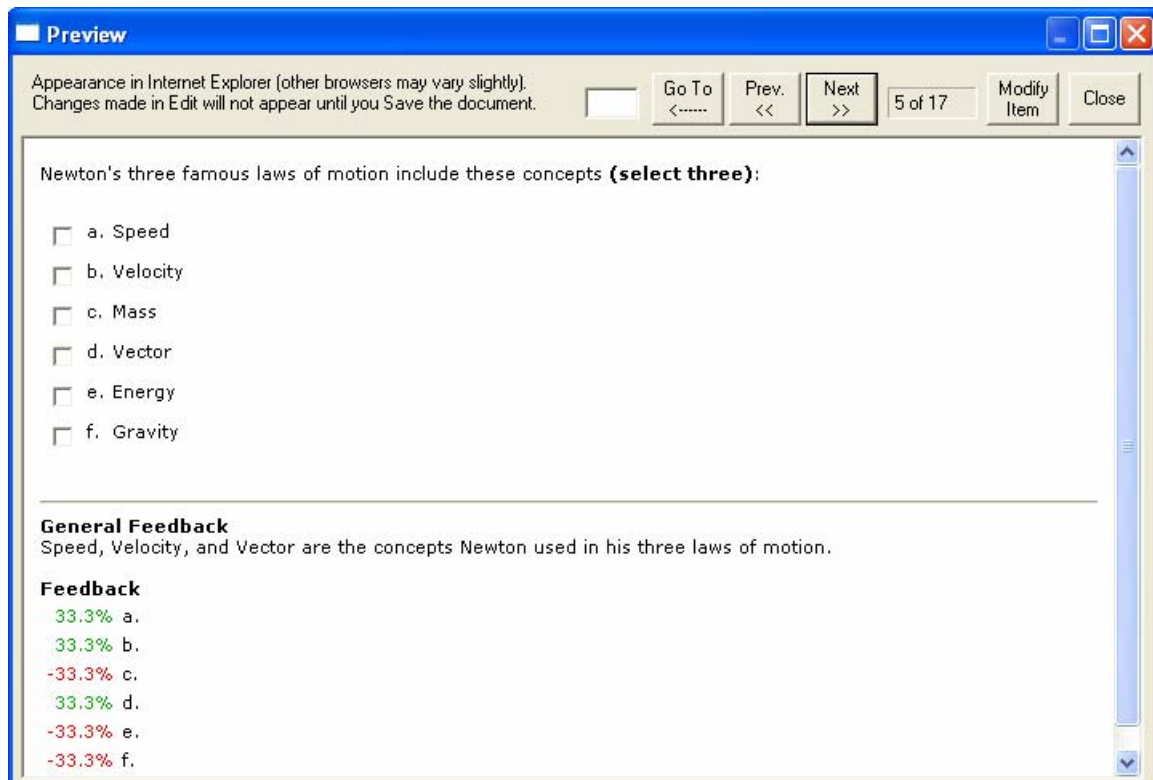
Preview

Appearance in Internet Explorer (other browsers may vary slightly).
Changes made in Edit will not appear until you Save the document.

Go To <------ | Prev. << | Next >> | 5 of 17 | Modify Item | Close

Newton's three famous laws of motion include these concepts **(select three)**:

a. Speed
b. Velocity
c. Mass
d. Vector
e. Energy
f. Gravity

**General Feedback**
Speed, Velocity, and Vector are the concepts Newton used in his three laws of motion.

**Feedback**
33.3% a.
33.3% b.
-33.3% c.
33.3% d.
-33.3% e.
-33.3% f.